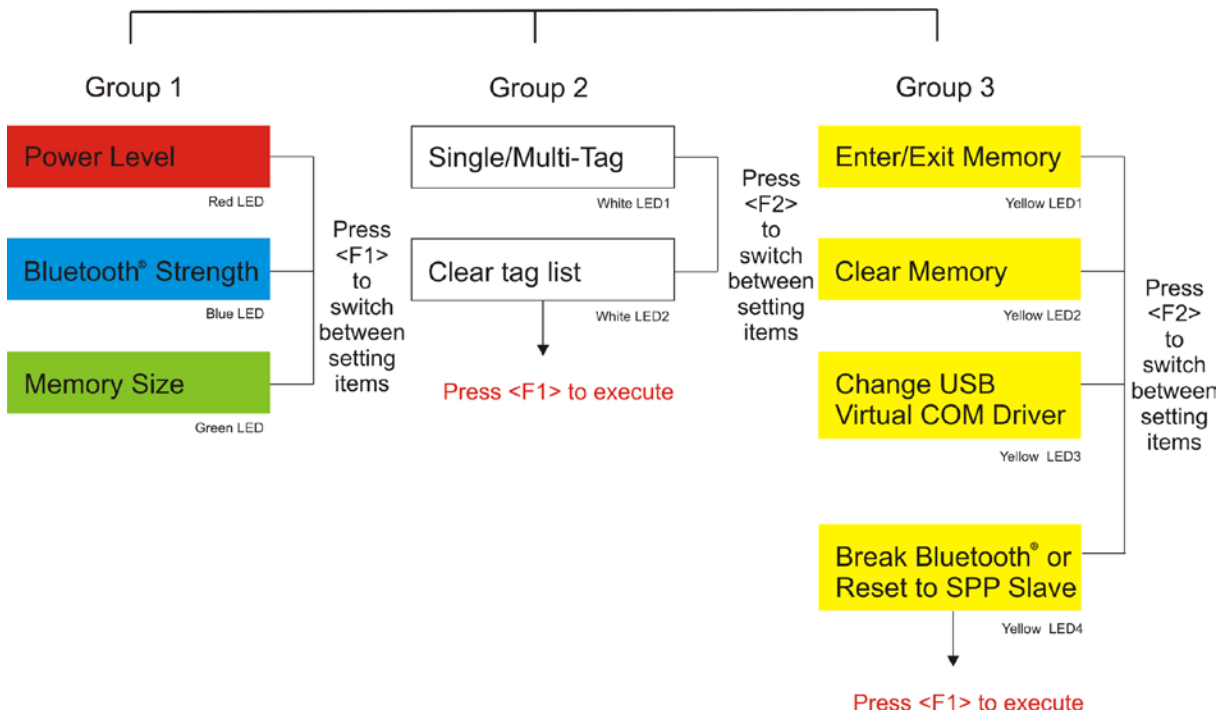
Group 1

Power Level

Red LED

Bluetooth® Strength

Blue LED

Memory Size

Green LED

Press <F1> to switch between setting items

Group 2

Single/Multi-Tag

White LED1

Clear tag list

White LED2

Press <F1> to execute

Press <F2> to switch between setting items

Group 3

Enter/Exit Memory

Yellow LED1

Clear Memory

Yellow LED2

Change USB Virtual COM Driver

Yellow LED3

Break Bluetooth® or Reset to SPP Slave

Yellow LED4

Press <F2> to switch between setting items

Press <F1> to execute